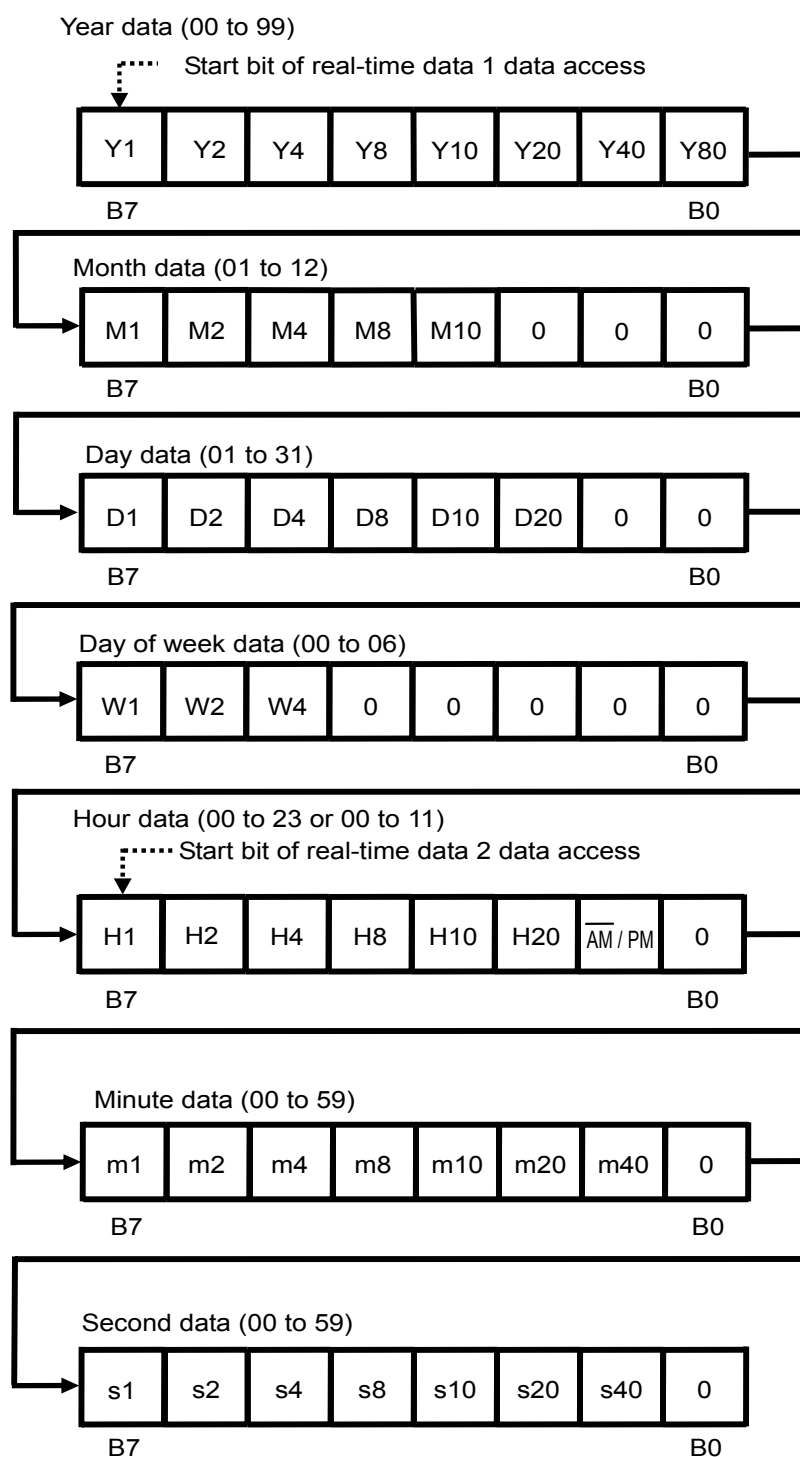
Year data (00 to 99)

Start bit of real-time data 1 data access

| Y1 | Y2 | Y4 | Y8 | Y10 | Y20 | Y40 | Y80 |
|---|---|---|---|---|---|---|---|

B7 B0

Month data (01 to 12)

| M1 | M2 | M4 | M8 | M10 | 0 | 0 | 0 |
|---|---|---|---|---|---|---|---|

B7 B0

Day data (01 to 31)

| D1 | D2 | D4 | D8 | D10 | D20 | 0 | 0 |
|---|---|---|---|---|---|---|---|

B7 B0

Day of week data (00 to 06)

| W1 | W2 | W4 | 0 | 0 | 0 | 0 | 0 |
|---|---|---|---|---|---|---|---|

B7 B0

Hour data (00 to 23 or 00 to 11)

Start bit of real-time data 2 data access

| H1 | H2 | H4 | H8 | H10 | H20 | $\overline{AM}$ / PM | 0 |
|---|---|---|---|---|---|---|---|

B7 B0

Minute data (00 to 59)

| m1 | m2 | m4 | m8 | m10 | m20 | m40 | 0 |
|---|---|---|---|---|---|---|---|

B7 B0

Second data (00 to 59)

| s1 | s2 | s4 | s8 | s10 | s20 | s40 | 0 |
|---|---|---|---|---|---|---|---|

B7 B0